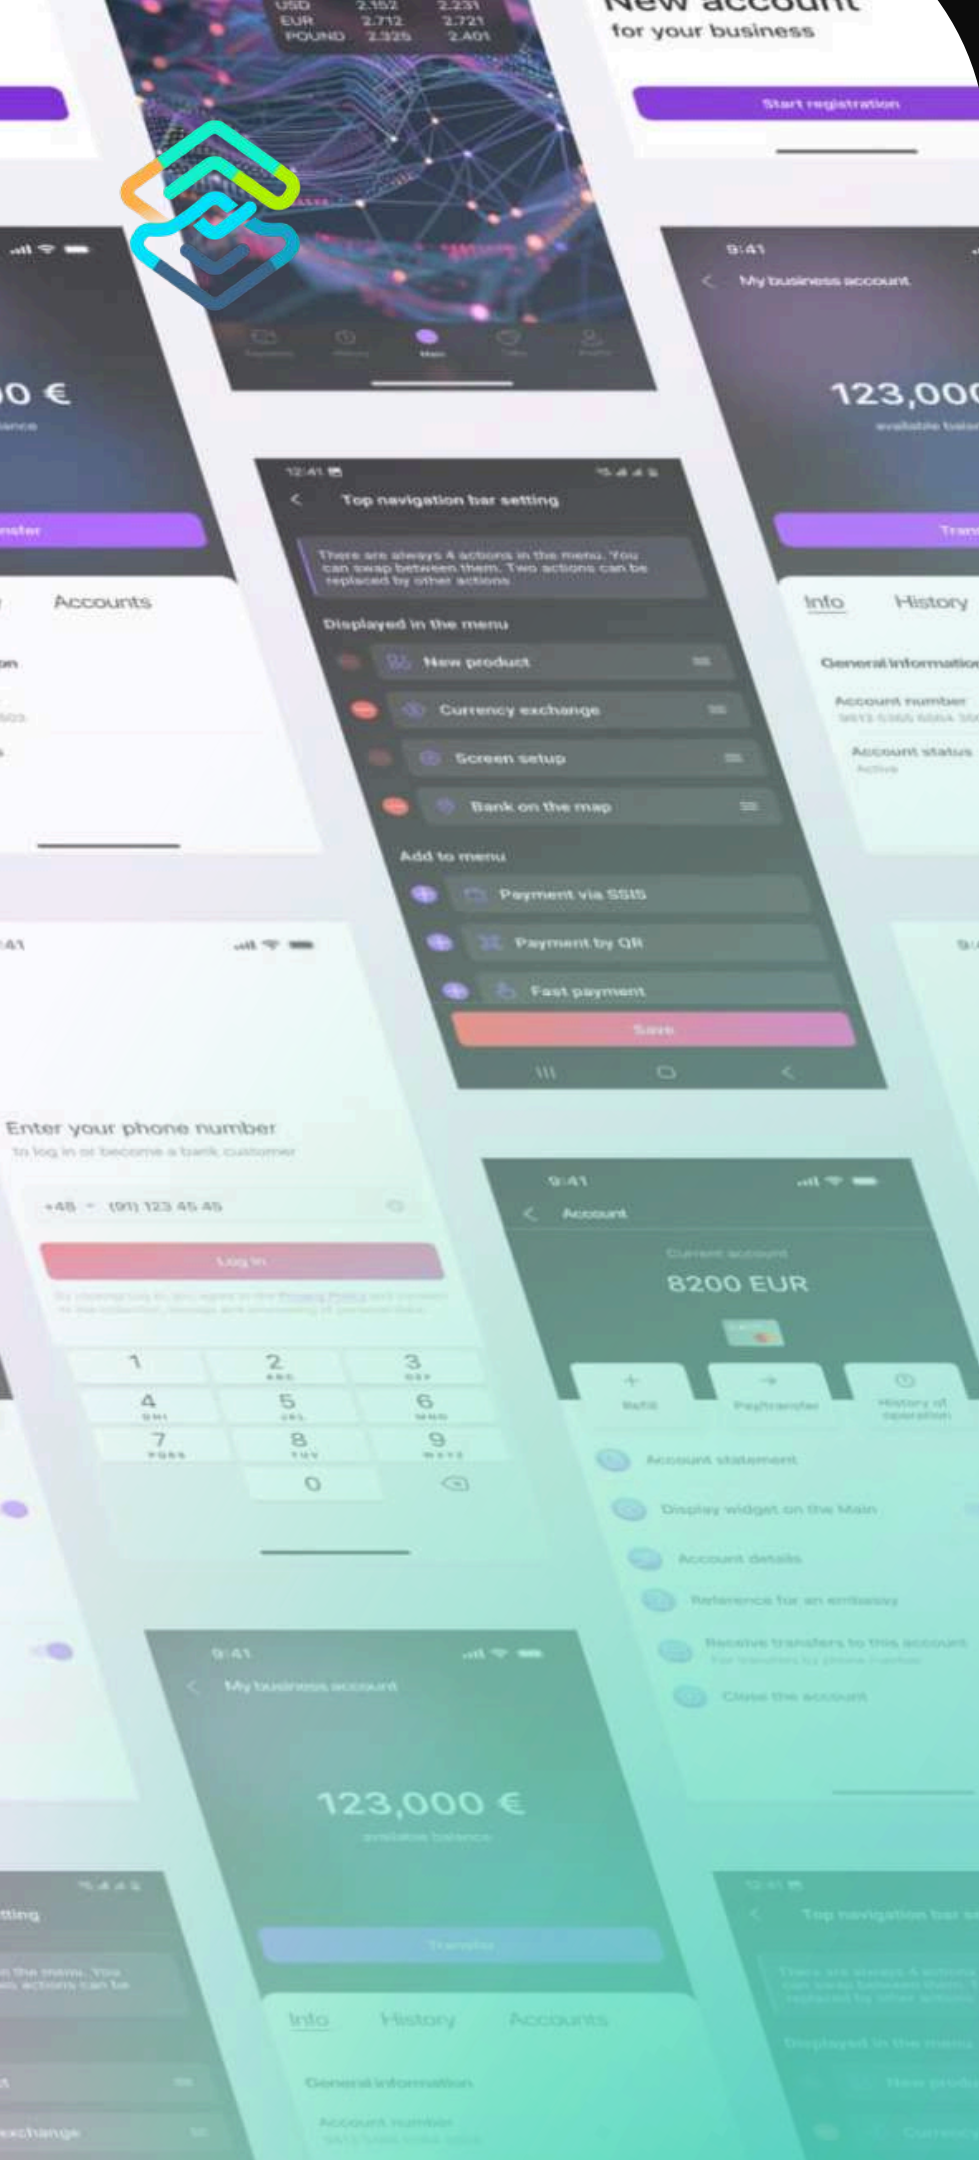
USD 2.152 2.231
EUR 2.712 2.721
POUND 2.325 2.401

New account
for your business

Start registration

9:41
My business account

123,000
available balance

0 €

Transfer

Accounts

Info History

General information

Account number

Account status

Active

12:41
Top navigation bar setting

There are always 4 actions in the menu. You can swap between them. Two actions can be replaced by other actions

Displayed in the menu

New product

Currency exchange

Screen setup

Bank on the map

Add to menu

Payment via SSIS

Payment by QR

Fast payment

Save

Enter your phone number
to log in or become a bank customer

+48 (91) 123 45 45

Log in

1 2 3 4 5 6 7 8 9 0

9:41
Account

Current account
8200 EUR

Refill
Pay/transfer
History of operation

Account statement

Display widget on the Main

Account details

Reference for an embassy

Receive transfers to this account

Close the account

9:41
My business account

123,000 €
available balance

Transfer

Info History Accounts

General information

Account number

Top navigation bar setting

Displayed in the menu

New product

Currency exchange